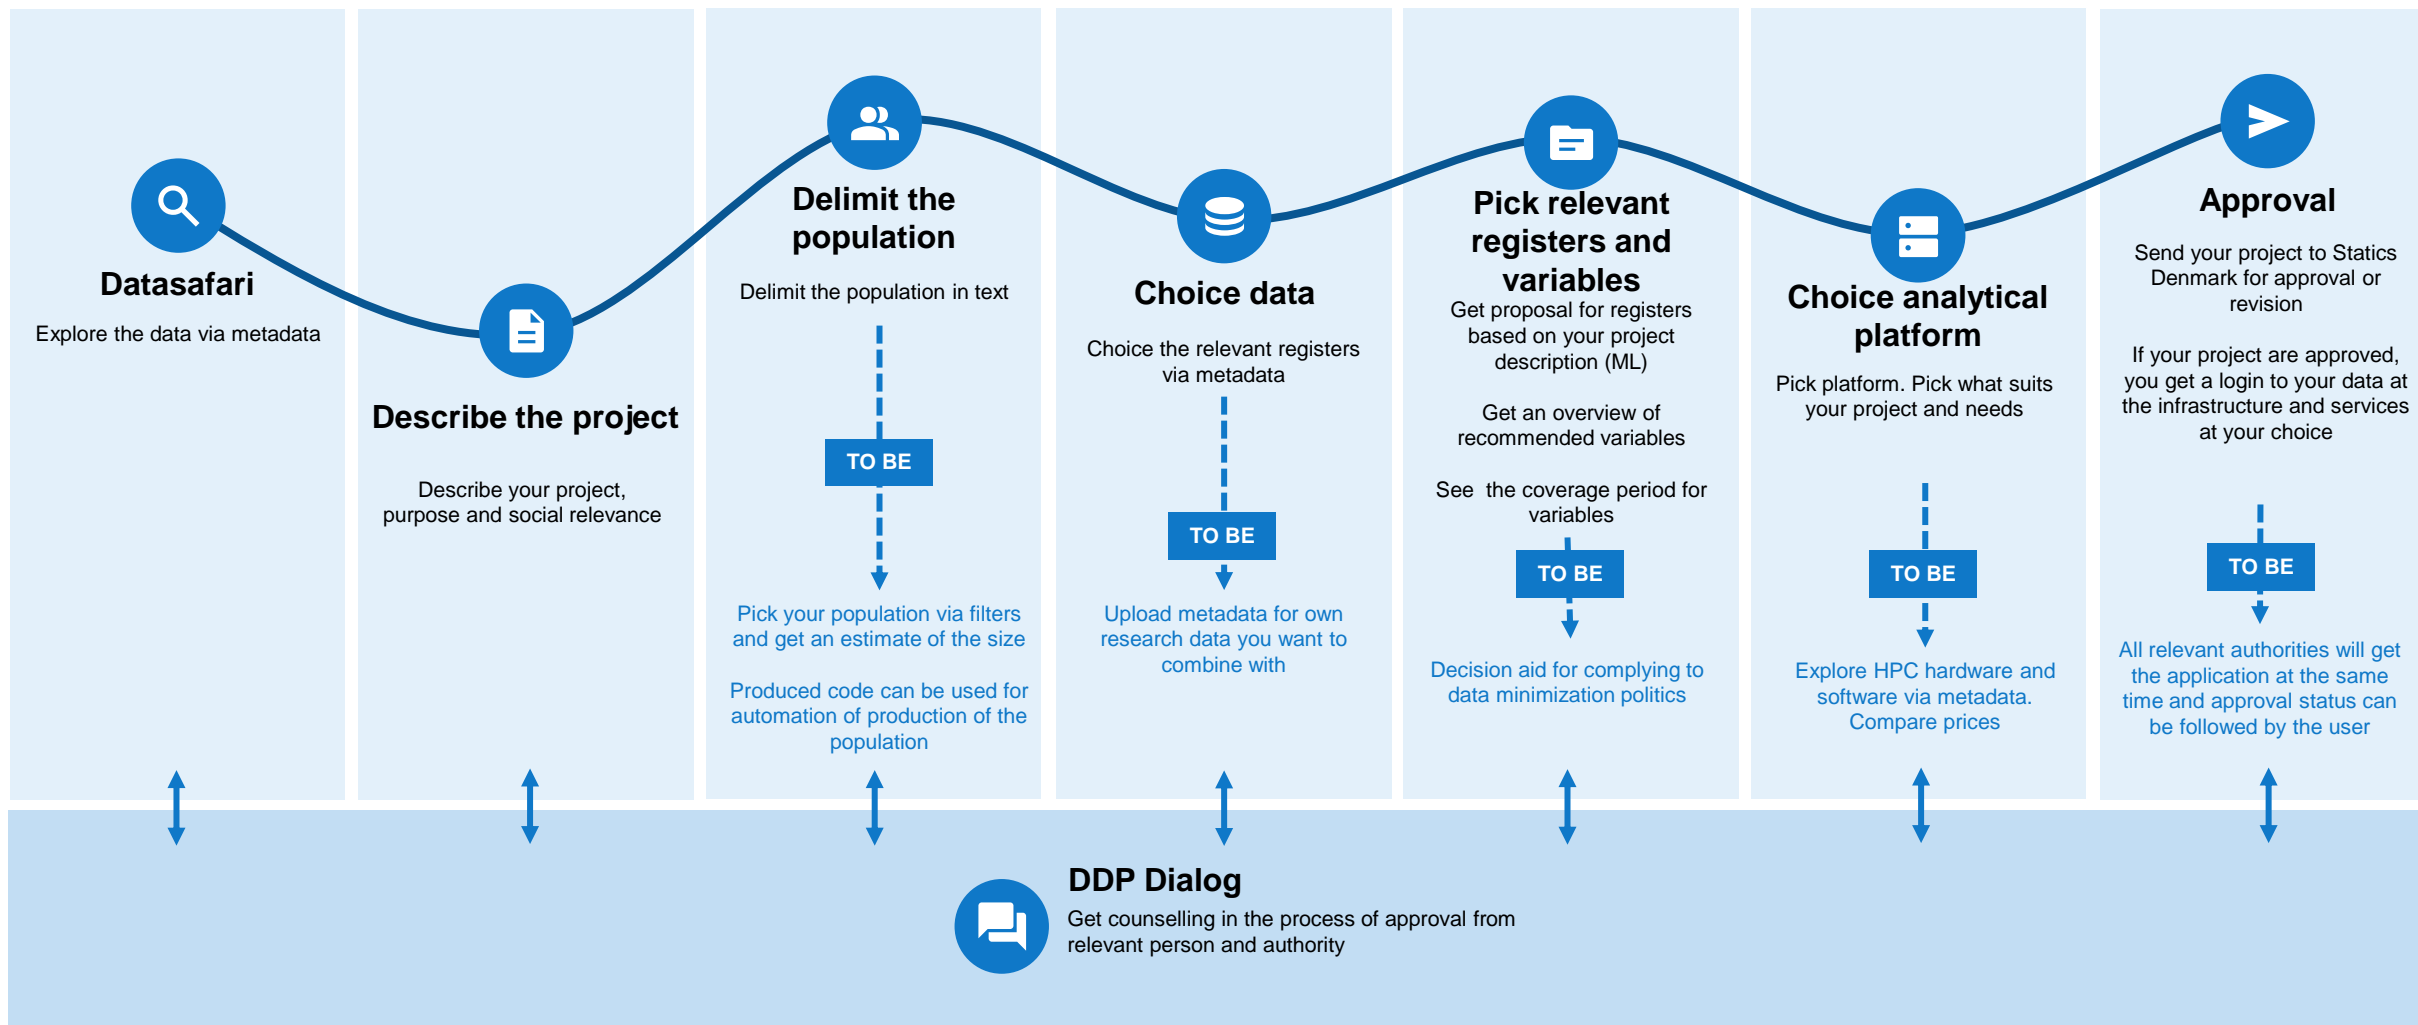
Datasafari

Explore the data via metadata

Describe the project

Describe your project, purpose and social relevance

Delimit the population

Delimit the population in text

TO BE

Pick your population via filters and get an estimate of the size

Produced code can be used for automation of production of the population

Choice data

Choice the relevant registers via metadata

TO BE

Upload metadata for own research data you want to combine with

Pick relevant registers and variables

Get proposal for registers based on your project description (ML)

Get an overview of recommended variables

See the coverage period for variables

TO BE

Decision aid for complying to data minimization politics

Choice analytical platform

Pick platform. Pick what suits your project and needs

TO BE

Explore HPC hardware and software via metadata. Compare prices

Approval

Send your project to Statics Denmark for approval or revision

If your project are approved, you get a login to your data at the infrastructure and services at your choice

TO BE

All relevant authorities will get the application at the same time and approval status can be followed by the user

DDP Dialog

Get counselling in the process of approval from relevant person and authority